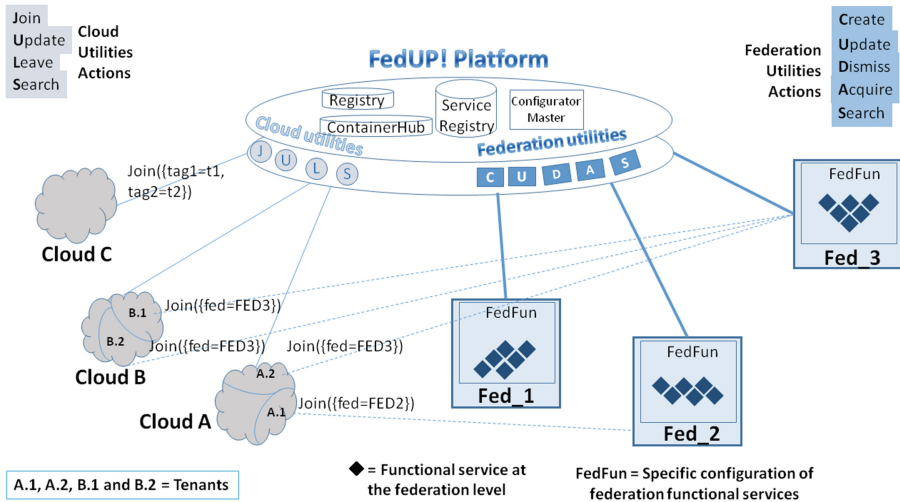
Join
Update
Leave
Search

Cloud Utilities Actions

FedUP! Platform

Create
Update
Dismiss
Acquire
Search

Federation Utilities Actions

Registry
ContainerHub
Service Registry
Configurator Master

Cloud utilities
Federation utilities

J U L S

C U D A S

Join({tag1=t1, tag2=t2})

Cloud C

FedFun

Fed_3

B.1
B.2
Join({fed=FED3})
Join({fed=FED3})
Join({fed=FED3})

Cloud B

FedFun

Fed_1

FedFun

Fed_2

A.2
A.1
Join({fed=FED2})

Cloud A

A.1, A.2, B.1 and B.2 = Tenants

◆ = Functional service at the federation level

FedFun = Specific configuration of federation functional services